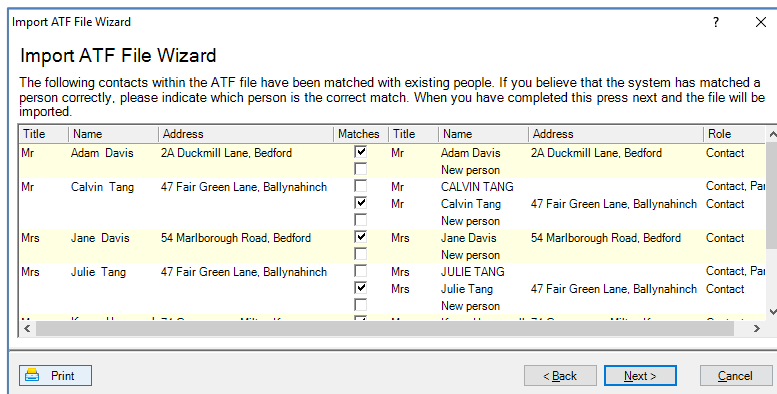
Import ATF File Wizard

?

Import ATF File Wizard

The following contacts within the ATF file have been matched with existing people. If you believe that the system has matched a person correctly, please indicate which person is the correct match. When you have completed this press next and the file will be imported.

| Title | Name | Address | Matches | Title | Name | Address | Role |
|---|---|---|---|---|---|---|---|
| Mr | Adam Davis | 2A Duckmill Lane, Bedford | ☑ | Mr | Adam Davis | 2A Duckmill Lane, Bedford | Contact |
| | | | ☐ | | New person | | |
| Mr | Calvin Tang | 47 Fair Green Lane, Ballynahinch | ☐ | Mr | CALVIN TANG | | Contact, Par |
| | | | ☑ | Mr | Calvin Tang | 47 Fair Green Lane, Ballynahinch | Contact |
| | | | ☐ | | New person | | |
| Mrs | Jane Davis | 54 Marlborough Road, Bedford | ☑ | Mrs | Jane Davis | 54 Marlborough Road, Bedford | Contact |
| | | | ☐ | | New person | | |
| Mrs | Julie Tang | 47 Fair Green Lane, Ballynahinch | ☐ | Mrs | JULIE TANG | | Contact, Par |
| | | | ☑ | Mrs | Julie Tang | 47 Fair Green Lane, Ballynahinch | Contact |
| | | | ☐ | | New person | | |
| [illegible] | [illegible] | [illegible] | ☑ | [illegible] | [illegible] | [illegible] | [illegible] |

Print

< Back

Next >

Cancel